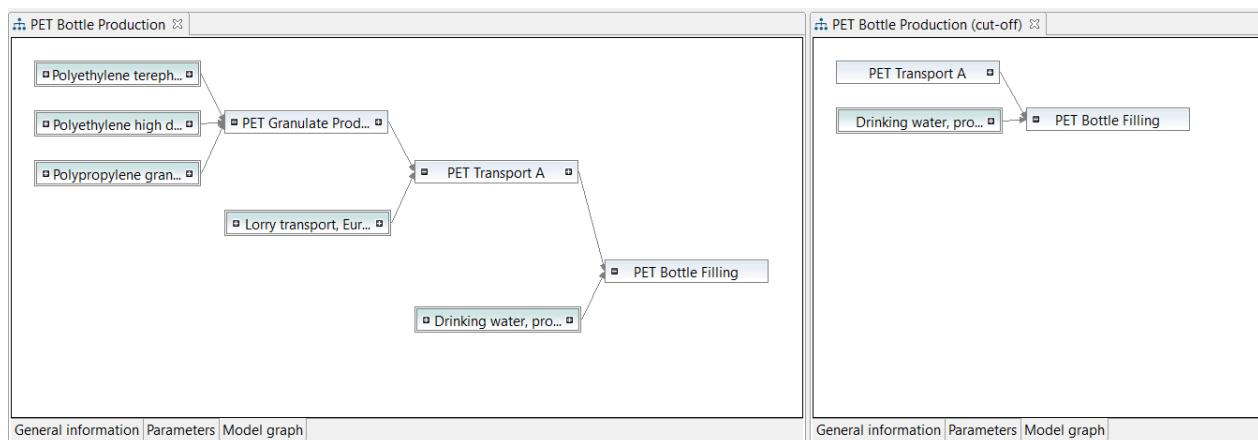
PET Bottle Production ☒

Polyethylene tereph...

Polyethylene high d...

Polypropylene gran...

PET Granulate Prod...

PET Transport A

Lorry transport, Eur...

PET Bottle Filling

Drinking water, pro...

General information | Parameters | Model graph

PET Bottle Production (cut-off) ☒

PET Transport A

Drinking water, pro...

PET Bottle Filling

General information | Parameters | Model graph